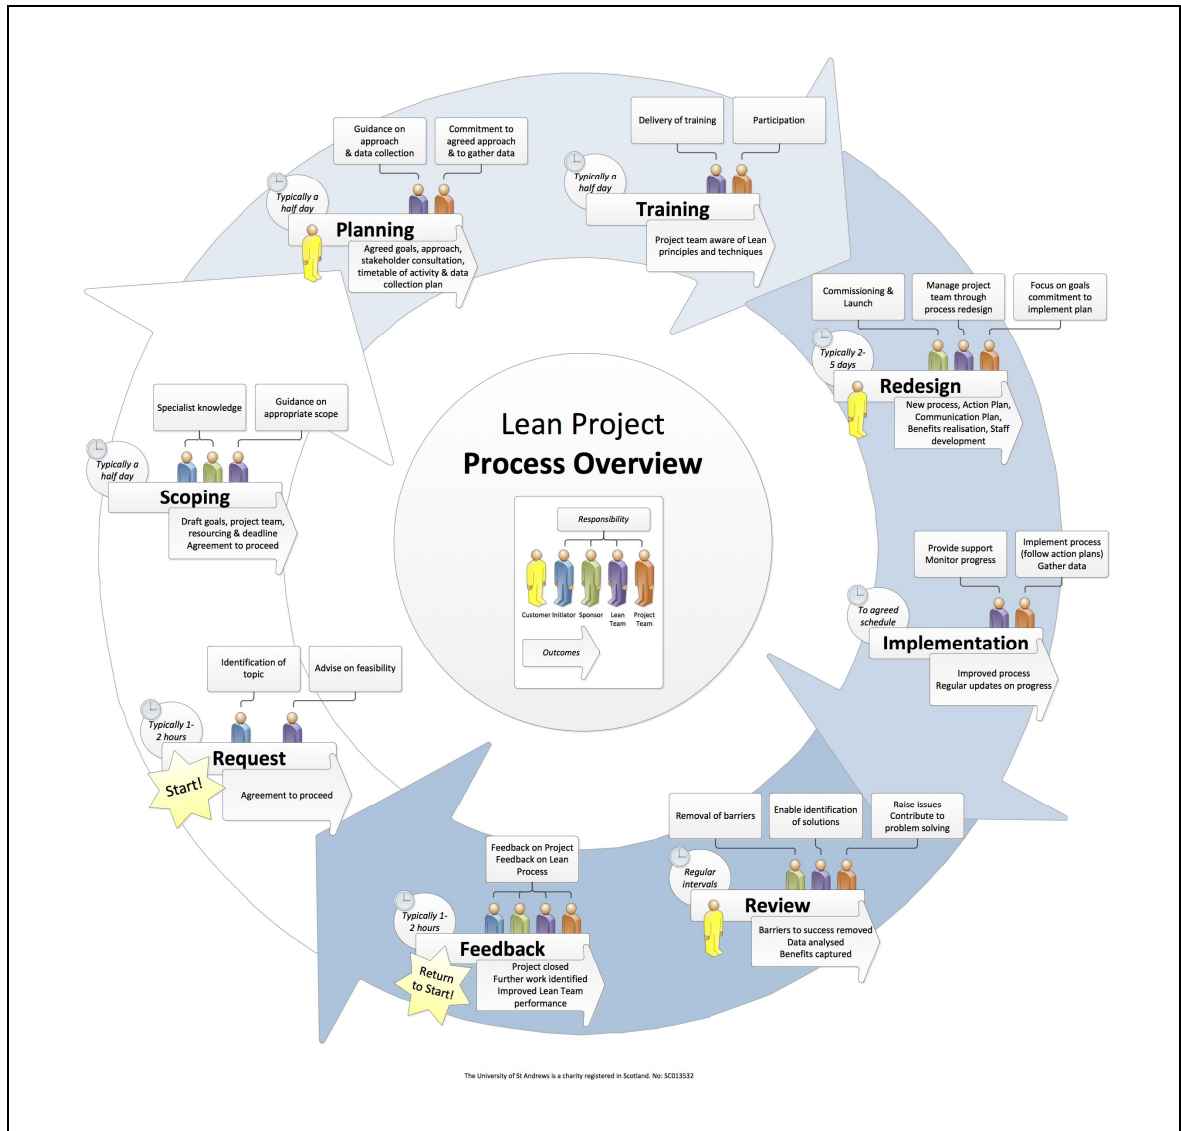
Lean Project
Process Overview

Responsibility
Customer Initiator Sponsor Lean Team Project Team
Outcomes

Guidance on approach & data collection
Commitment to agreed approach & to gather data
Typically a half day
Planning
Agreed goals, approach, stakeholder consultation, timetable of activity & data collection plan

Delivery of training
Participation
Typically a half day
Training
Project team aware of Lean principles and techniques

Commissioning & Launch
Manage project team through process redesign
Focus on goals commitment to implement plan
Typically 2-5 days
Redesign
New process, Action Plan, Communication Plan, Benefits realisation, Staff development

Provide support Monitor progress
Implement process (follow action plans) Gather data
To agreed schedule
Implementation
Improved process Regular updates on progress

Removal of barriers
Enable identification of solutions
Raise issues Contribute to problem solving
Regular intervals
Review
Barriers to success removed Data analysed Benefits captured

Feedback on Project Feedback on Lean Process
Typically 1-2 hours
Feedback
Return to Start!
Project closed Further work identified Improved Lean Team performance

Identification of topic
Advise on feasibility
Typically 1-2 hours
Request
Start!
Agreement to proceed

Specialist knowledge
Guidance on appropriate scope
Typically a half day
Scoping
Draft goals, project team, resourcing & deadline Agreement to proceed

The University of St Andrews is a charity registered in Scotland. No: SC013532